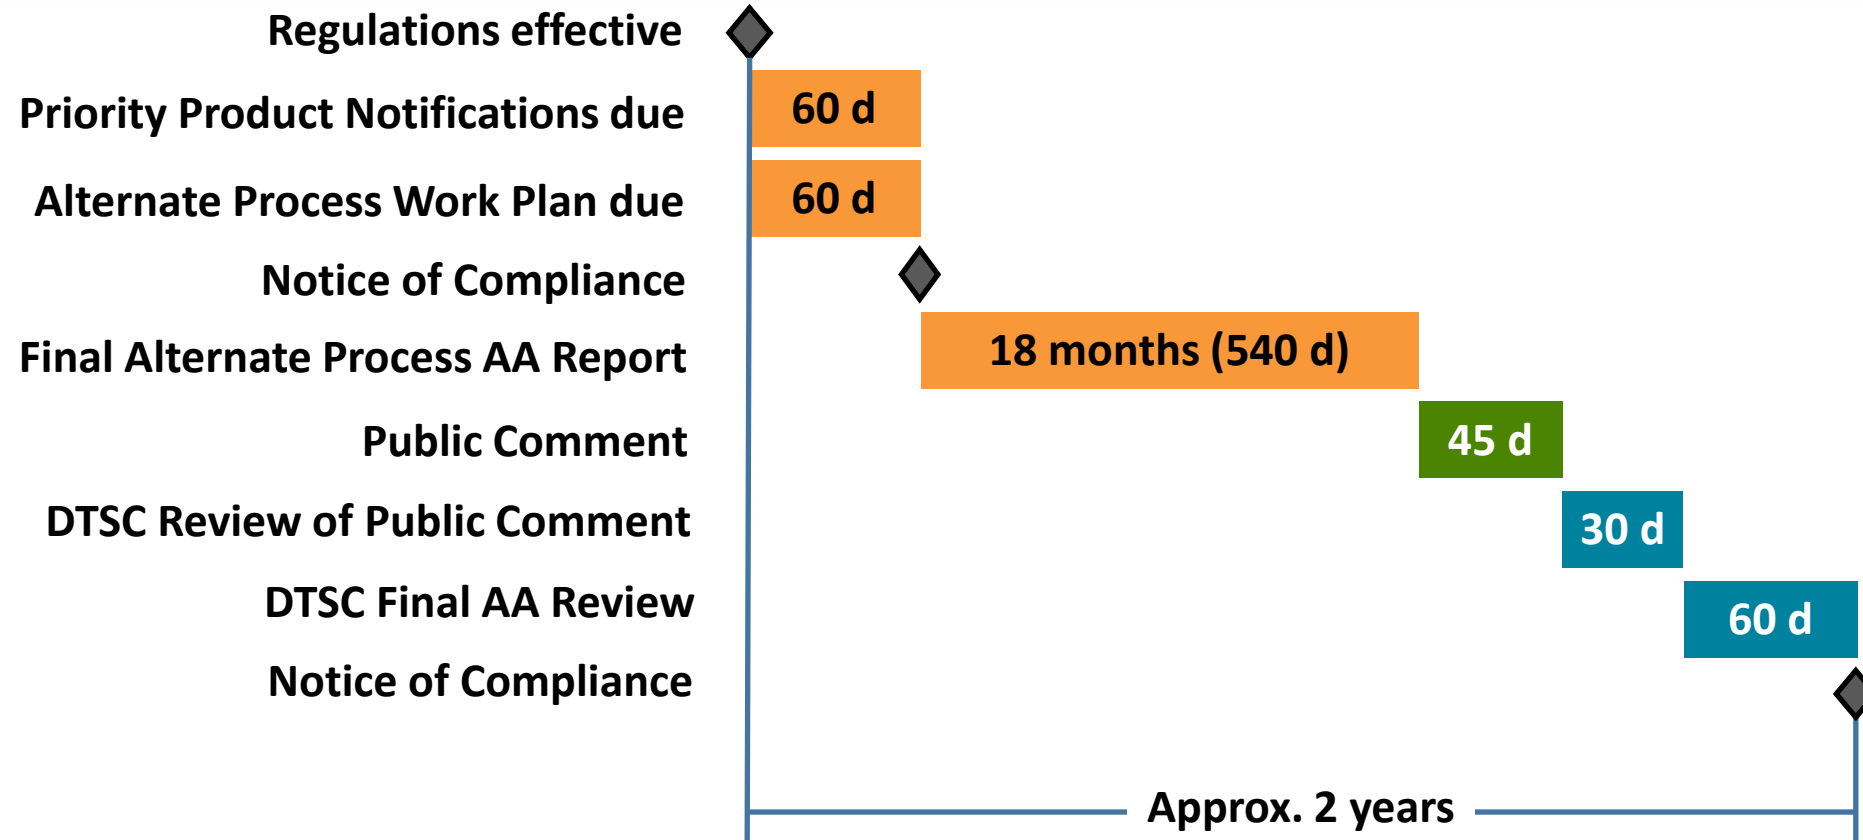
Regulations effective

Priority Product Notifications due 60 d

Alternate Process Work Plan due 60 d

Notice of Compliance

Final Alternate Process AA Report 18 months (540 d)

Public Comment 45 d

DTSC Review of Public Comment 30 d

DTSC Final AA Review 60 d

Notice of Compliance

Approx. 2 years